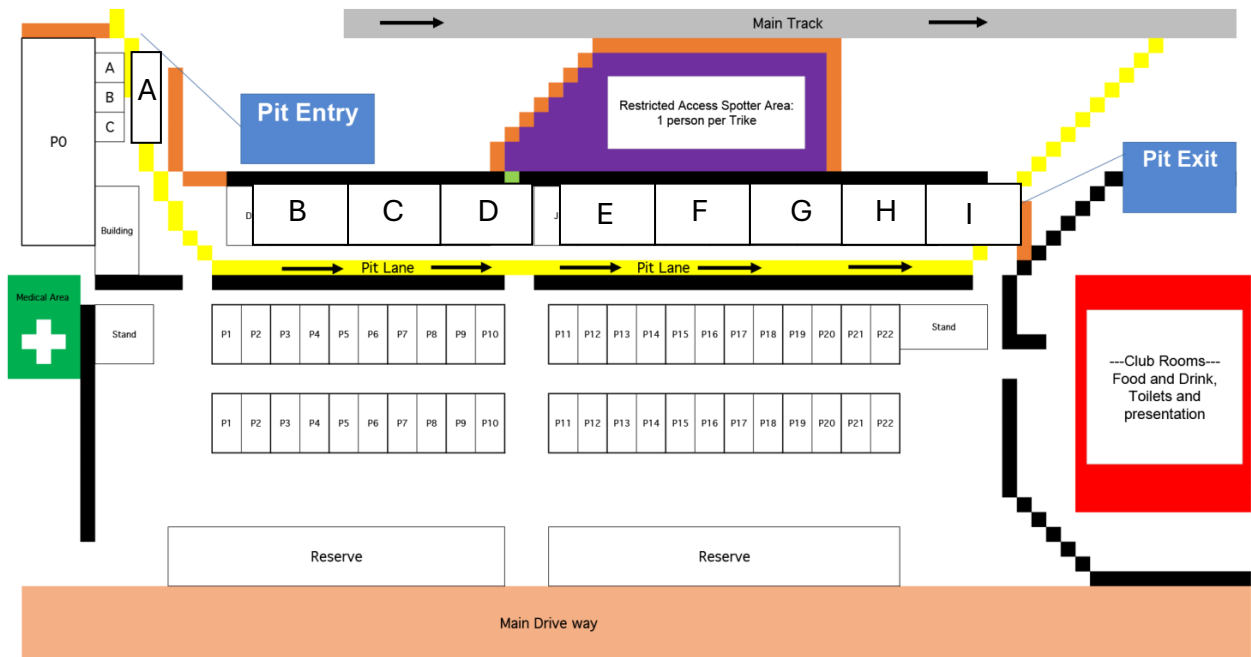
Main Track

Restricted Access Spotter Area:
1 person per Trike

Pit Entry

Pit Exit

P0

A
B
C

A

Building

D

B C D

J

E F G H I

Pit Lane

Pit Lane

Medical Area

Stand

| P1 | P2 | P3 | P4 | P5 | P6 | P7 | P8 | P9 | P10 |
|---|---|---|---|---|---|---|---|---|---|

| P11 | P12 | P13 | P14 | P15 | P16 | P17 | P18 | P19 | P20 | P21 | P22 |
|---|---|---|---|---|---|---|---|---|---|---|---|

Stand

| P1 | P2 | P3 | P4 | P5 | P6 | P7 | P8 | P9 | P10 |
|---|---|---|---|---|---|---|---|---|---|

| P11 | P12 | P13 | P14 | P15 | P16 | P17 | P18 | P19 | P20 | P21 | P22 |
|---|---|---|---|---|---|---|---|---|---|---|---|

---Club Rooms---
Food and Drink,
Toilets and
presentation

Reserve

Reserve

Main Drive way